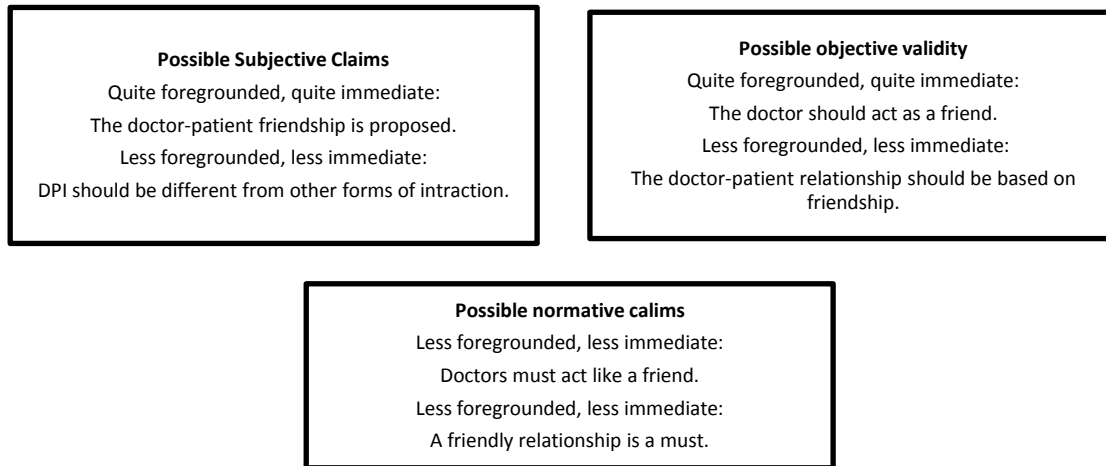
**Possible Subjective Claims**
Quite foregrounded, quite immediate:
The doctor-patient friendship is proposed.
Less foregrounded, less immediate:
DPI should be different from other forms of intraction.

**Possible objective validity**
Quite foregrounded, quite immediate:
The doctor should act as a friend.
Less foregrounded, less immediate:
The doctor-patient relationship should be based on friendship.

**Possible normative calims**
Less foregrounded, less immediate:
Doctors must act like a friend.
Less foregrounded, less immediate:
A friendly relationship is a must.